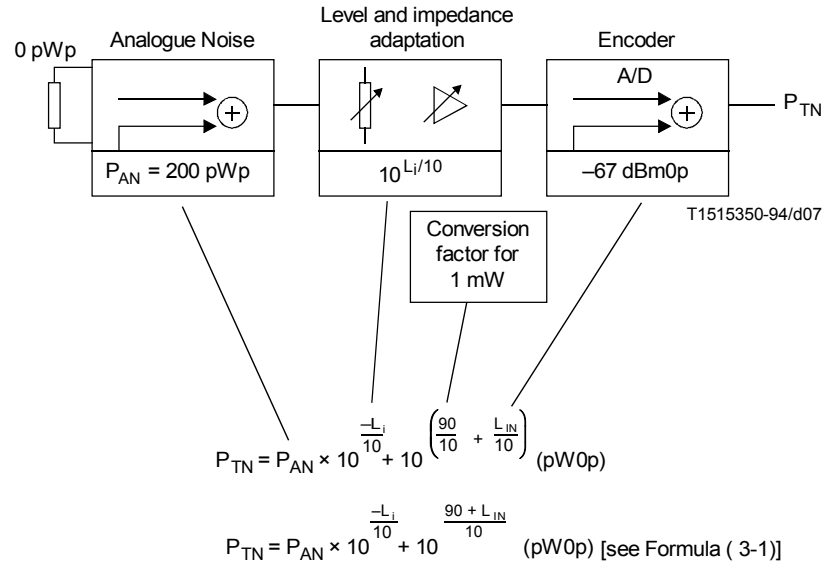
Level and impedance adaptation

0 pWp

Analogue Noise

Encoder

A/D

$P_{TN}$

$P_{AN}$ = 200 pWp

$10^{L_i/10}$

–67 dBm0p

T1515350-94/d07

Conversion factor for 1 mW

$P_{TN} = P_{AN} \times 10^{\frac{-L_i}{10}} + 10^{\left(\frac{90}{10} + \frac{L_{IN}}{10}\right)}$ (pW0p)

$P_{TN} = P_{AN} \times 10^{\frac{-L_i}{10}} + 10^{\frac{90 + L_{IN}}{10}}$ (pW0p) [see Formula ( 3-1)]